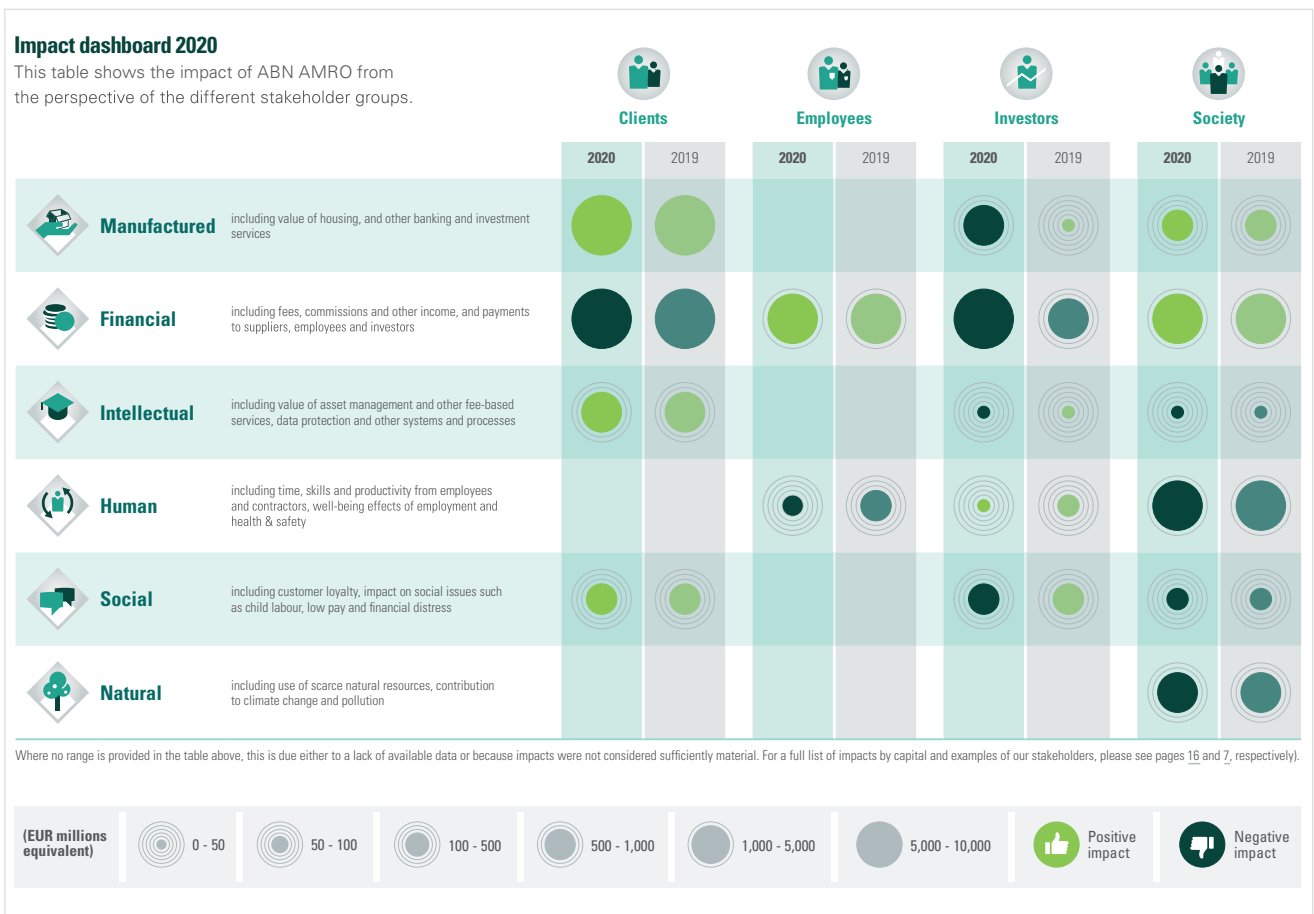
Impact dashboard 2020

This table shows the impact of ABN AMRO from the perspective of the different stakeholder groups.

| | | Clients 2020 | Clients 2019 | Employees 2020 | Employees 2019 | Investors 2020 | Investors 2019 | Society 2020 | Society 2019 |
|---|---|---|---|---|---|---|---|---|---|
| Manufactured | including value of housing, and other banking and investment services | | | | | | | | |
| Financial | including fees, commissions and other income, and payments to suppliers, employees and investors | | | | | | | | |
| Intellectual | including value of asset management and other fee-based services, data protection and other systems and processes | | | | | | | | |
| Human | including time, skills and productivity from employees and contractors, well-being effects of employment and health & safety | | | | | | | | |
| Social | including customer loyalty, impact on social issues such as child labour, low pay and financial distress | | | | | | | | |
| Natural | including use of scarce natural resources, contribution to climate change and pollution | | | | | | | | |

Where no range is provided in the table above, this is due either to a lack of available data or because impacts were not considered sufficiently material. For a full list of impacts by capital and examples of our stakeholders, please see pages 16 and 7, respectively).

(EUR millions equivalent) 0 - 50 50 - 100 100 - 500 500 - 1,000 1,000 - 5,000 5,000 - 10,000 Positive impact Negative impact